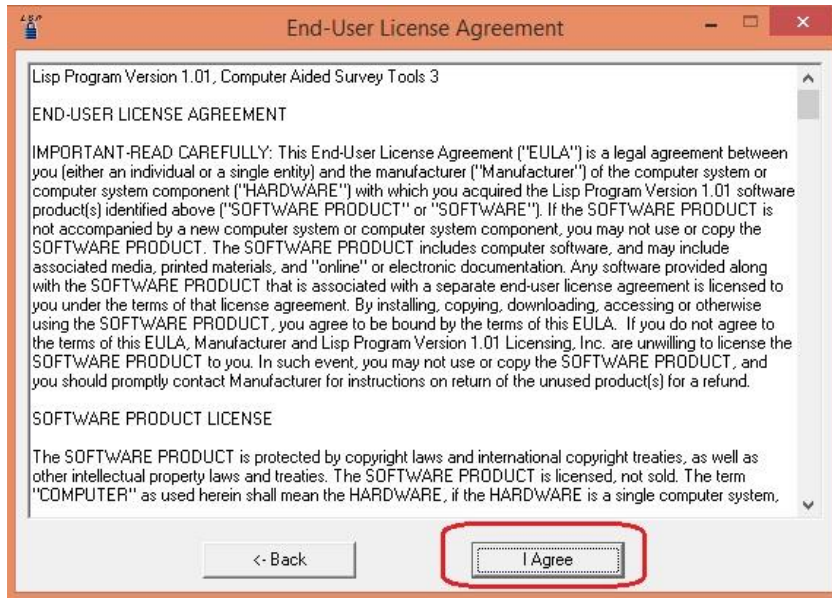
End-User License Agreement

Lisp Program Version 1.01, Computer Aided Survey Tools 3

END-USER LICENSE AGREEMENT

IMPORTANT-READ CAREFULLY: This End-User License Agreement ("EULA") is a legal agreement between you (either an individual or a single entity) and the manufacturer ("Manufacturer") of the computer system or computer system component ("HARDWARE") with which you acquired the Lisp Program Version 1.01 software product(s) identified above ("SOFTWARE PRODUCT" or "SOFTWARE"). If the SOFTWARE PRODUCT is not accompanied by a new computer system or computer system component, you may not use or copy the SOFTWARE PRODUCT. The SOFTWARE PRODUCT includes computer software, and may include associated media, printed materials, and "online" or electronic documentation. Any software provided along with the SOFTWARE PRODUCT that is associated with a separate end-user license agreement is licensed to you under the terms of that license agreement. By installing, copying, downloading, accessing or otherwise using the SOFTWARE PRODUCT, you agree to be bound by the terms of this EULA. If you do not agree to the terms of this EULA, Manufacturer and Lisp Program Version 1.01 Licensing, Inc. are unwilling to license the SOFTWARE PRODUCT to you. In such event, you may not use or copy the SOFTWARE PRODUCT, and you should promptly contact Manufacturer for instructions on return of the unused product(s) for a refund.

SOFTWARE PRODUCT LICENSE

The SOFTWARE PRODUCT is protected by copyright laws and international copyright treaties, as well as other intellectual property laws and treaties. The SOFTWARE PRODUCT is licensed, not sold. The term "COMPUTER" as used herein shall mean the HARDWARE, if the HARDWARE is a single computer system,

<- Back

I Agree